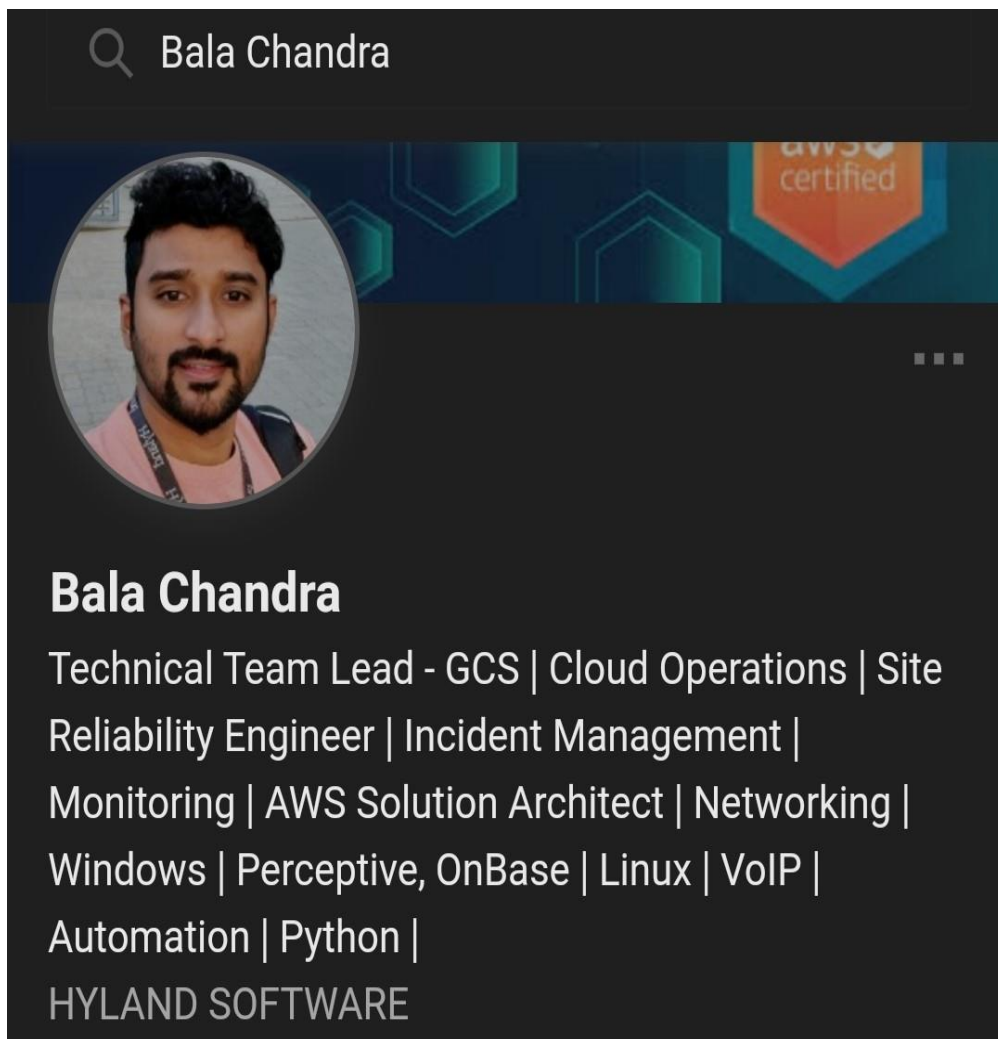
Bala Chandra

aws certified

Bala Chandra

Technical Team Lead - GCS | Cloud Operations | Site Reliability Engineer | Incident Management | Monitoring | AWS Solution Architect | Networking | Windows | Perceptive, OnBase | Linux | VoIP | Automation | Python |

HYLAND SOFTWARE